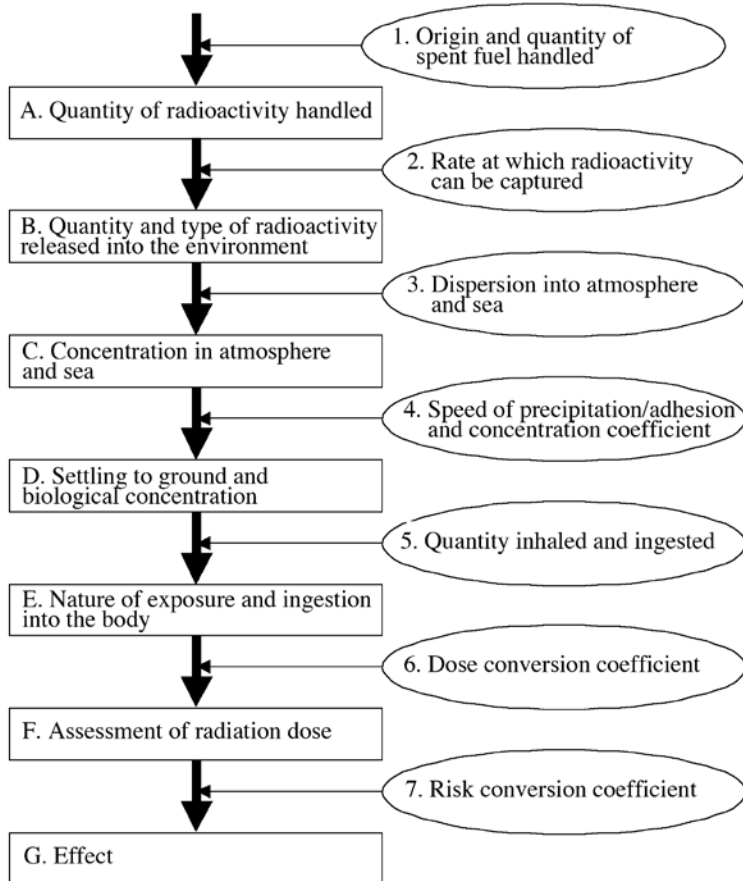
1. Origin and quantity of spent fuel handled

A. Quantity of radioactivity handled

2. Rate at which radioactivity can be captured

B. Quantity and type of radioactivity released into the environment

3. Dispersion into atmosphere and sea

C. Concentration in atmosphere and sea

4. Speed of precipitation/adhesion and concentration coefficient

D. Settling to ground and biological concentration

5. Quantity inhaled and ingested

E. Nature of exposure and ingestion into the body

6. Dose conversion coefficient

F. Assessment of radiation dose

7. Risk conversion coefficient

G. Effect